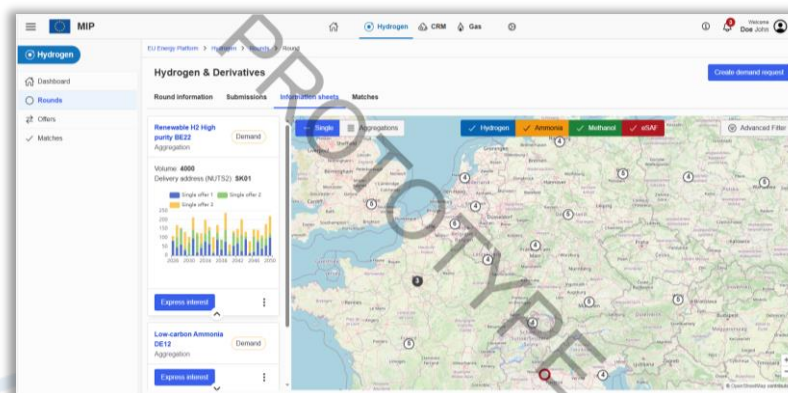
MIP

Hydrogen CRM Gas

Welcome Doe John

Hydrogen

Dashboard
Rounds
Offers
Matches

EU Energy Platform > Hydrogen > Rounds > Round

Hydrogen & Derivatives

Create demand request

Round information Submissions Information sheets Matches

PROTOTYPE

Renewable H2 High purity BE22
Aggregation
Demand

Volume: 4000
Delivery address (NUTS2): SK01

Single offer 1 Single offer 2 Single offer 3

250 200 150 100 50 0
2026 2030 2034 2038 2042 2046 2050

Express interest

Low-carbon Ammonia DE12
Aggregation
Demand

Express interest

Single Aggregations

Hydrogen Ammonia Methanol eSAF

Advanced Filter

© OpenStreetMap contributors